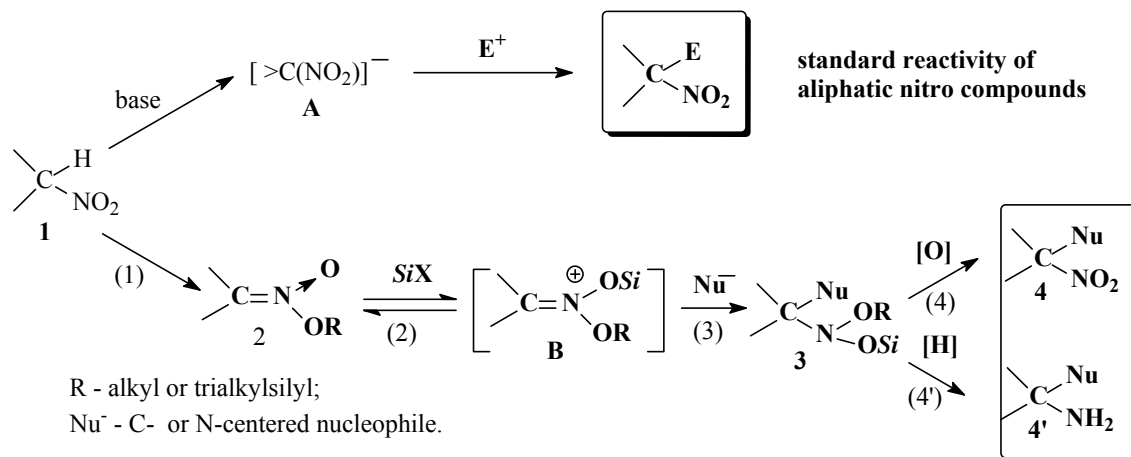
base

[ >C(NO$_2$)]$^-$
A

E$^+$

C E NO$_2$

standard reactivity of aliphatic nitro compounds

C H NO$_2$
1

(1)

C=N O OR
2

SiX

(2)

C=N$^{\oplus}$ OSi OR
B

Nu$^-$

(3)

C Nu N OR OSi
3

[O]

(4)

C Nu NO$_2$
4

[H]

(4')

C Nu NH$_2$
4'

R - alkyl or trialkylsilyl;
Nu$^-$ - C- or N-centered nucleophile.